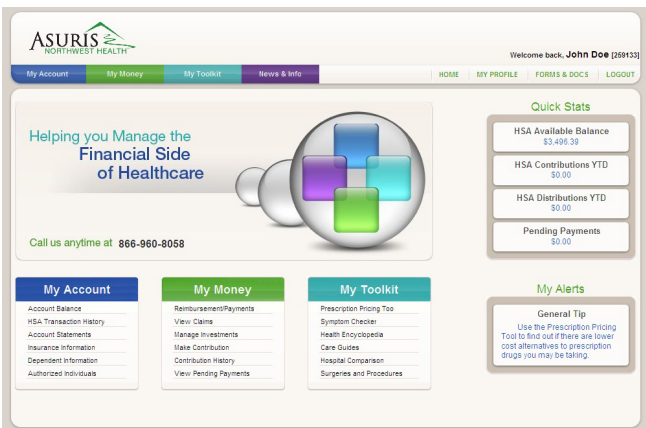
ASURIS NORTHWEST HEALTH

Welcome back, John Doe [259133]

My Account
My Money
My Toolkit
News & Info

HOME
MY PROFILE
FORMS & DOCS
LOGOUT

Helping you Manage the Financial Side of Healthcare

Call us anytime at 866-960-8058

Quick Stats

HSA Available Balance
$3,496.39

HSA Contributions YTD
$0.00

HSA Distributions YTD
$0.00

Pending Payments
$0.00

My Account
Account Balance
HSA Transaction History
Account Statements
Insurance Information
Dependent Information
Authorized Individuals

My Money
Reimbursement/Payments
View Claims
Manage Investments
Make Contribution
Contribution History
View Pending Payments

My Toolkit
Prescription Pricing Too
Symptom Checker
Health Encyclopedia
Care Guides
Hospital Comparison
Surgeries and Procedures

My Alerts

General Tip
Use the Prescription Pricing Tool to find out if there are lower cost alternatives to prescription drugs you may be taking.